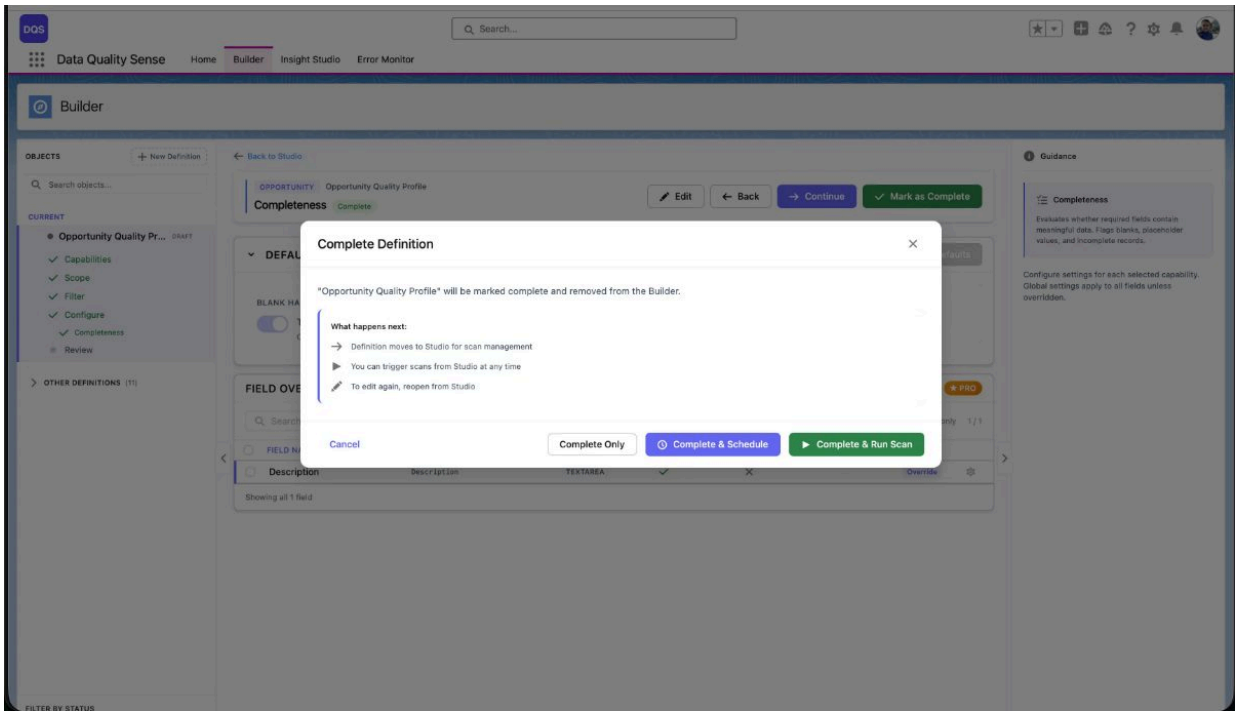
DQS

Q Search...

Data Quality Sense Home Builder Insight Studio Error Monitor

Builder

OBJECTS + New Definition

Q Search objects...

CURRENT

Opportunity Quality Pr... DRAFT
✓ Capabilities
✓ Scope
✓ Filter
✓ Configure
✓ Completeness
Review

> OTHER DEFINITIONS (11)

FILTER BY STATUS

← Back to Studio

OPPORTUNITY Opportunity Quality Profile
Completeness Complete

Edit ← Back → Continue ✓ Mark as Complete

DEFAU

BLANK HA

FIELD OVE

Q Search

FIELD N

Description Description TEXTAREA ✓ × Override

Showing all 1 field

★ PRO

only 1/1

Complete Definition

"Opportunity Quality Profile" will be marked complete and removed from the Builder.

What happens next:
→ Definition moves to Studio for scan management
▶ You can trigger scans from Studio at any time
To edit again, reopen from Studio

Cancel Complete Only Complete & Schedule ▶ Complete & Run Scan

Guidance

Completeness

Evaluates whether required fields contain meaningful data. Flags blanks, placeholder values, and incomplete records.

Configure settings for each selected capability. Global settings apply to all fields unless overridden.